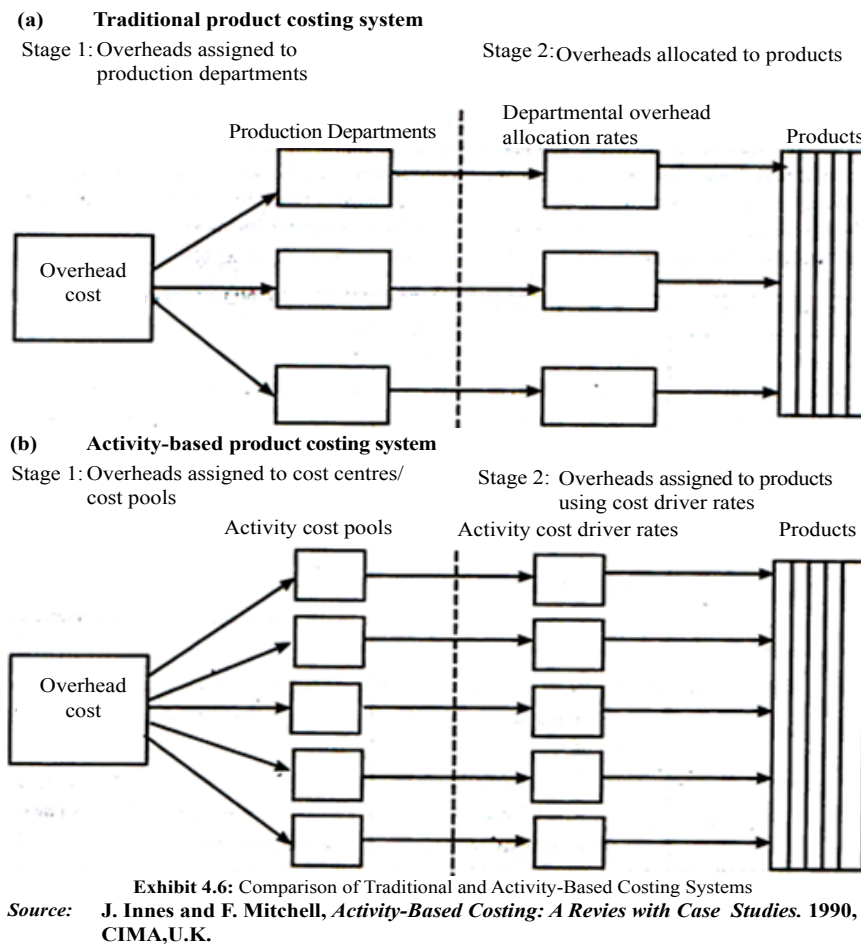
(a) Traditional product costing system

Stage 1: Overheads assigned to production departments

Stage 2: Overheads allocated to products

Production Departments

Departmental overhead allocation rates

Products

Overhead cost

(b) Activity-based product costing system

Stage 1: Overheads assigned to cost centres/ cost pools

Stage 2: Overheads assigned to products using cost driver rates

Activity cost pools

Activity cost driver rates

Products

Overhead cost

Exhibit 4.6: Comparison of Traditional and Activity-Based Costing Systems

Source: J. Innes and F. Mitchell, Activity-Based Costing: A Revies with Case Studies. 1990, CIMA,U.K.